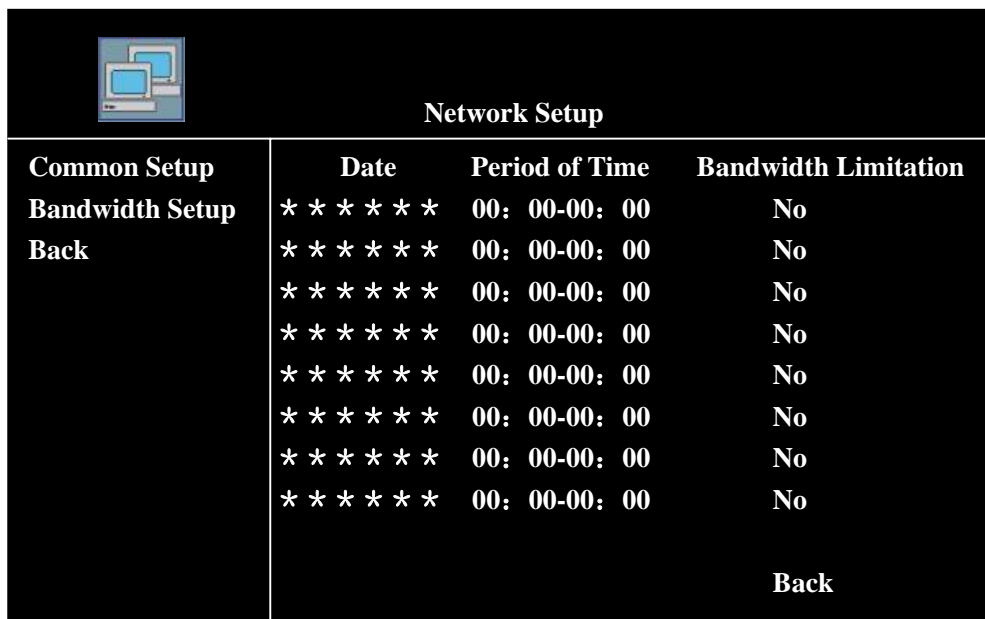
Network Setup

Common Setup
Bandwidth Setup
Back

| Date | Period of Time | Bandwidth Limitation |
|---|---|---|
| ****** | 00：00-00：00 | No |
| ****** | 00：00-00：00 | No |
| ****** | 00：00-00：00 | No |
| ****** | 00：00-00：00 | No |
| ****** | 00：00-00：00 | No |
| ****** | 00：00-00：00 | No |
| ****** | 00：00-00：00 | No |
| ****** | 00：00-00：00 | No |

Back